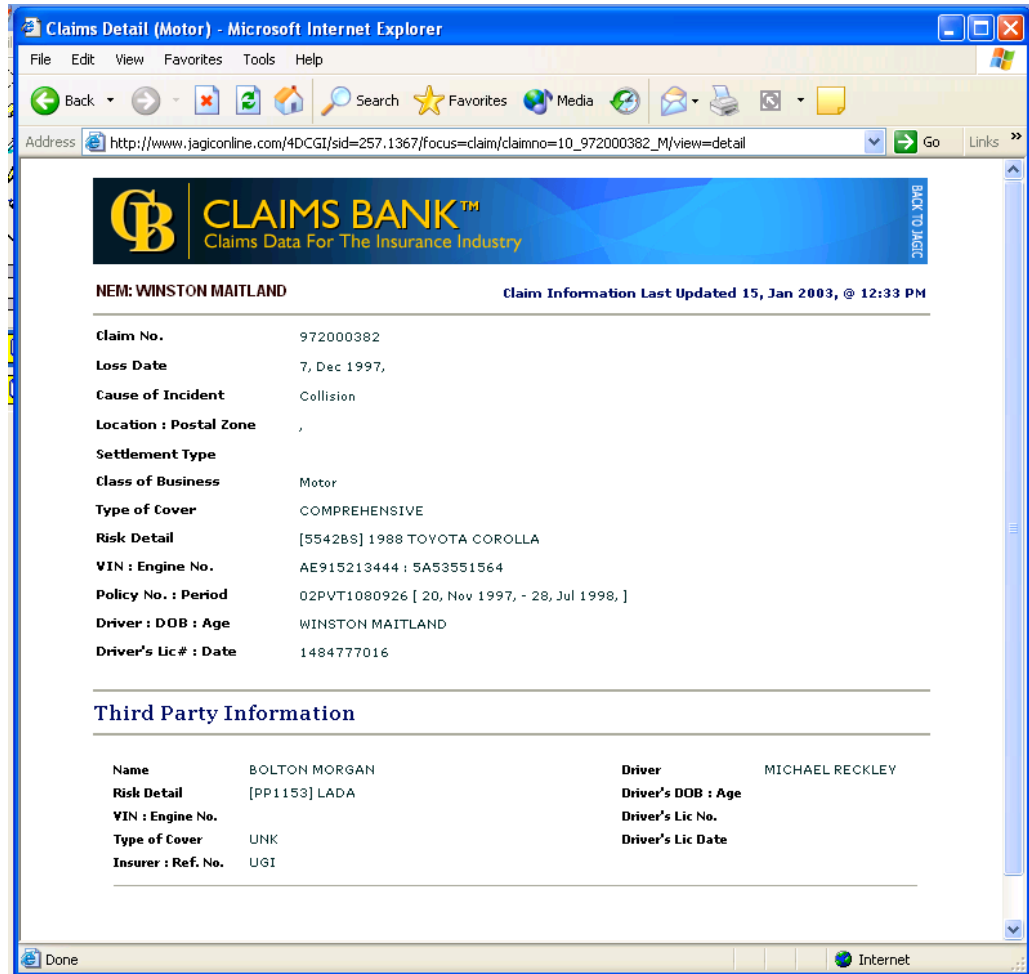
Claims Detail (Motor) - Microsoft Internet Explorer

File Edit View Favorites Tools Help

Back Search Favorites Media

Address http://www.jagiconline.com/4DCGI/sid=257.1367/focus=claim/claimno=10_972000382_M/view=detail Go Links

CB CLAIMS BANK™
Claims Data For The Insurance Industry

BACK TO JAGIC

NEM: WINSTON MAITLAND

Claim Information Last Updated 15, Jan 2003, @ 12:33 PM

| | |
|---|---|
| Claim No. | 972000382 |
| Loss Date | 7, Dec 1997, |
| Cause of Incident | Collision |
| Location : Postal Zone | , |
| Settlement Type | |
| Class of Business | Motor |
| Type of Cover | COMPREHENSIVE |
| Risk Detail | [5542BS] 1988 TOYOTA COROLLA |
| VIN : Engine No. | AE915213444 : 5A53551564 |
| Policy No. : Period | 02PVT1080926 [ 20, Nov 1997, - 28, Jul 1998, ] |
| Driver : DOB : Age | WINSTON MAITLAND |
| Driver's Lic# : Date | 1484777016 |

Third Party Information

| | | | |
|---|---|---|---|
| Name | BOLTON MORGAN | Driver | MICHAEL RECKLEY |
| Risk Detail | [PP1153] LADA | Driver's DOB : Age | |
| VIN : Engine No. | | Driver's Lic No. | |
| Type of Cover | UNK | Driver's Lic Date | |
| Insurer : Ref. No. | UGI | | |

Done Internet